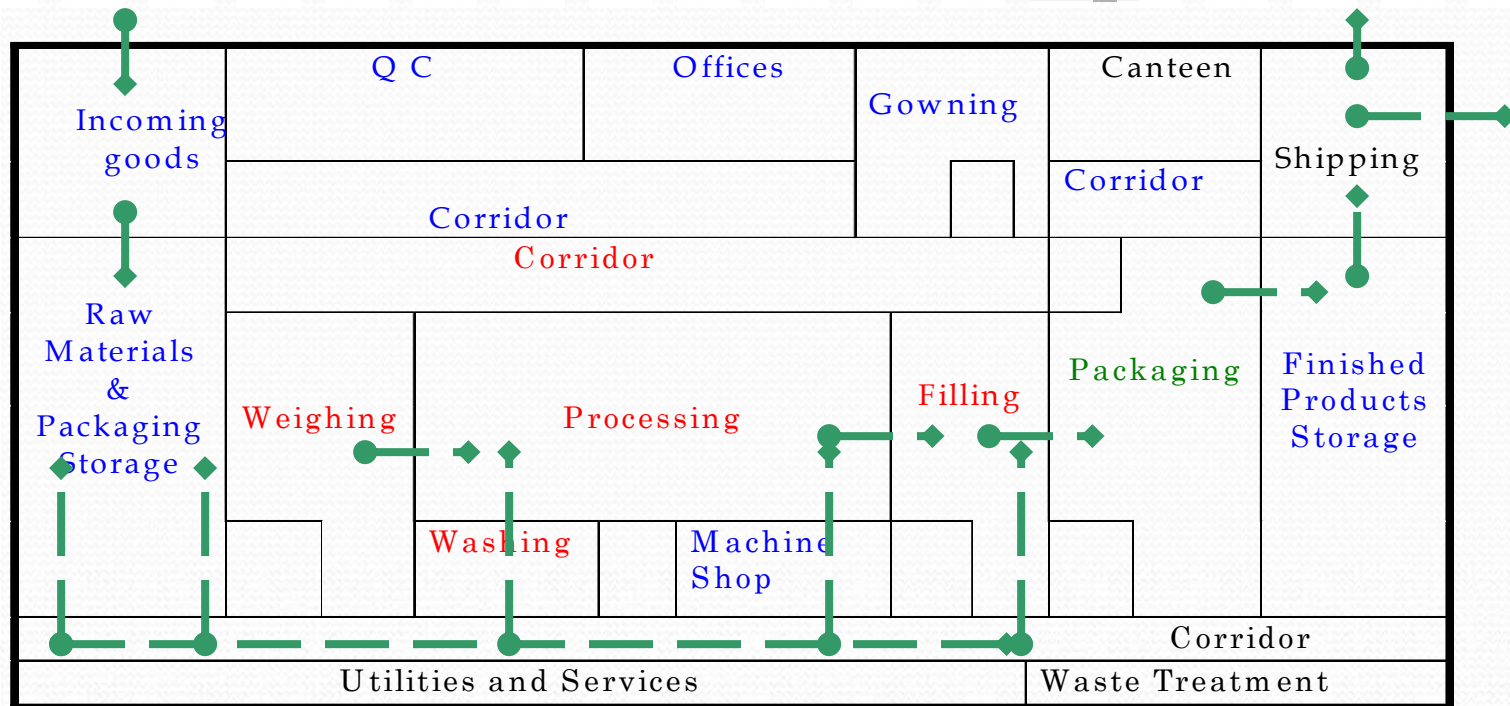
Q C
Offices
Gowning
Canteen
Incoming goods
Corridor
Shipping
Corridor
Corridor
Raw Materials & Packaging Storage
Weighing
Processing
Filling
Packaging
Finished Products Storage
Washing
Machine Shop
Corridor
Utilities and Services
Waste Treatment